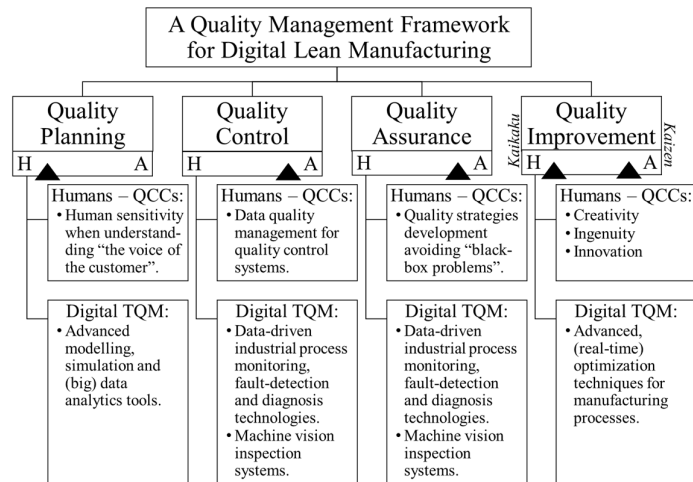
A Quality Management Framework for Digital Lean Manufacturing

Quality Planning
H A

Humans – QCCs:
• Human sensitivity when understanding "the voice of the customer".

Digital TQM:
• Advanced modelling, simulation and (big) data analytics tools.

Quality Control
H A

Humans – QCCs:
• Data quality management for quality control systems.

Digital TQM:
• Data-driven industrial process monitoring, fault-detection and diagnosis technologies.
• Machine vision inspection systems.

Quality Assurance
H A

Humans – QCCs:
• Quality strategies development avoiding "black-box problems".

Digital TQM:
• Data-driven industrial process monitoring, fault-detection and diagnosis technologies.
• Machine vision inspection systems.

Kaikaku
Quality Improvement
Kaizen
H A

Humans – QCCs:
• Creativity
• Ingenuity
• Innovation

Digital TQM:
• Advanced, (real-time) optimization techniques for manufacturing processes.